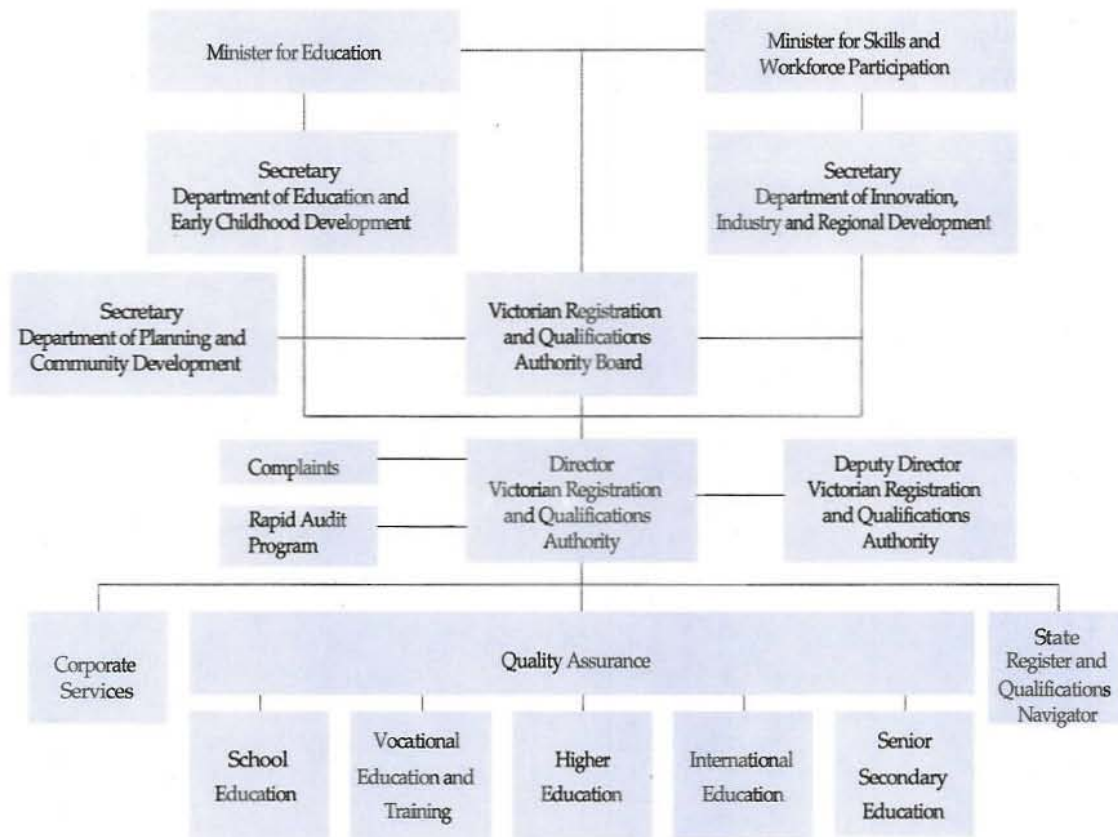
Minister for Education

Minister for Skills and Workforce Participation

Secretary
Department of Education and Early Childhood Development

Secretary
Department of Innovation, Industry and Regional Development

Secretary
Department of Planning and Community Development

Victorian Registration and Qualifications Authority Board

Complaints

Rapid Audit Program

Director
Victorian Registration and Qualifications Authority

Deputy Director
Victorian Registration and Qualifications Authority

Corporate Services

Quality Assurance

State Register and Qualifications Navigator

School Education

Vocational Education and Training

Higher Education

International Education

Senior Secondary Education